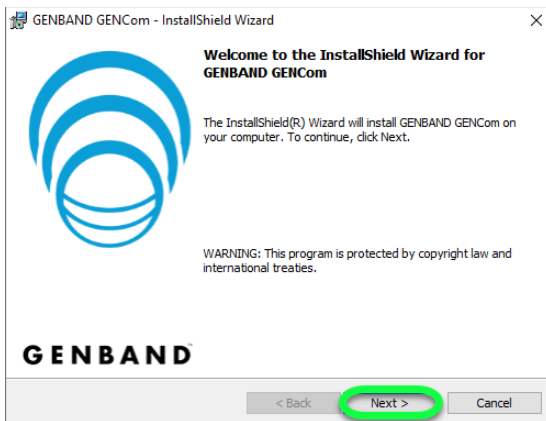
GENBAND GENCom - InstallShield Wizard

×

Welcome to the InstallShield Wizard for GENBAND GENCom

The InstallShield(R) Wizard will install GENBAND GENCom on your computer. To continue, click Next.

WARNING: This program is protected by copyright law and international treaties.

GENBAND

< Back

Next >

Cancel